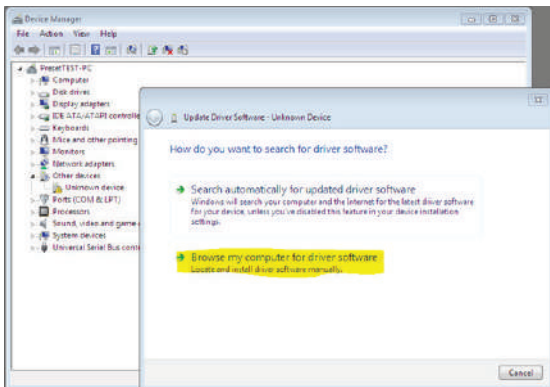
Device Manager

File Action View Help

PrecefTEST-PC
Computer
Disk drives
Display adapters
IDE ATA/ATAPI controlle
Keyboards
Mice and other pointing
Monitors
Network adapters
Other devices
Unknown device
Ports (COM & LPT)
Processors
Sound, video and game
System devices
Universal Serial Bus cont

Update Driver Software - Unknown Device

How do you want to search for driver software?

Search automatically for updated driver software
Windows will search your computer and the Internet for the latest driver software for your device, unless you've disabled this feature in your device installation settings.

Browse my computer for driver software
Locate and install driver software manually.

Cancel